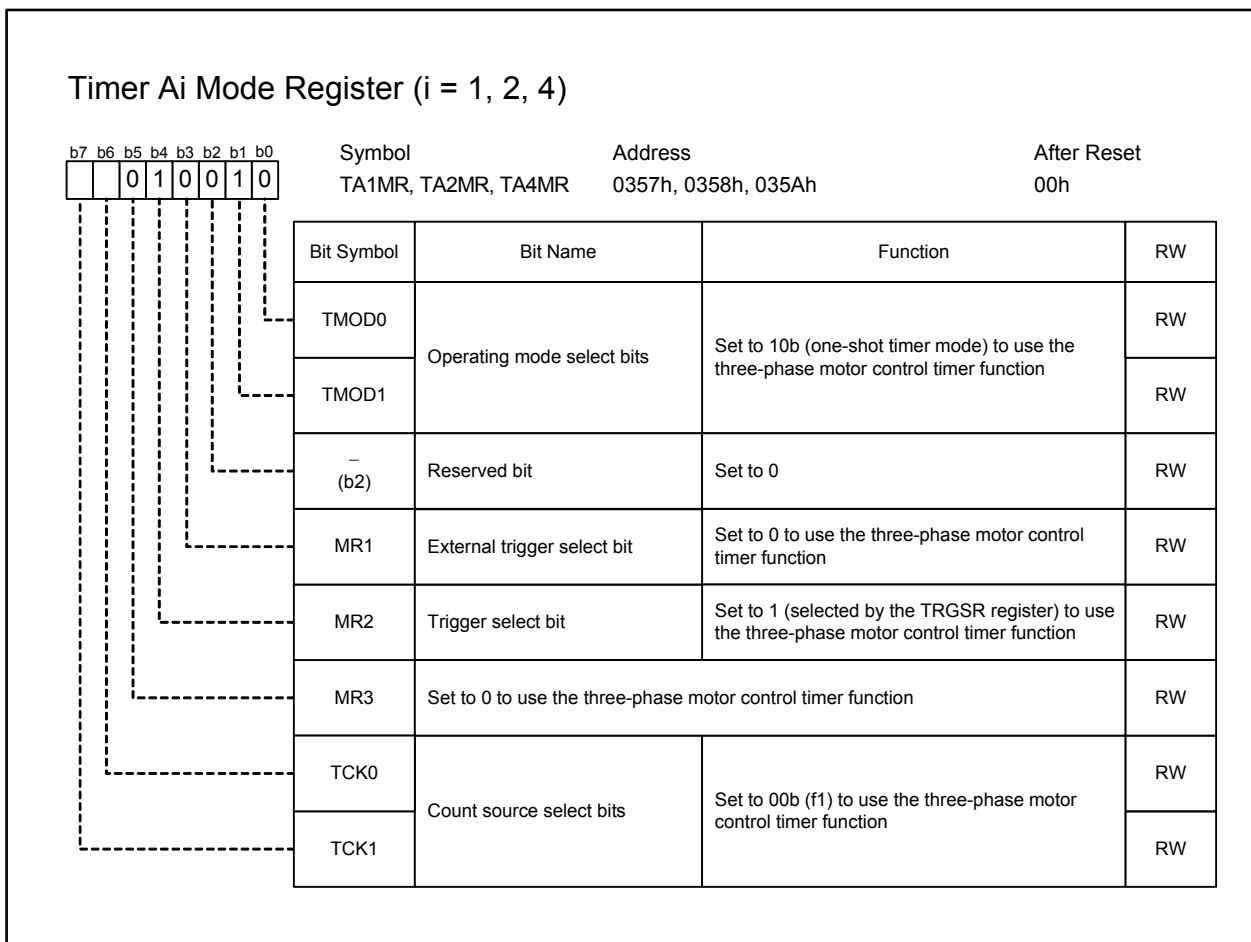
Timer Ai Mode Register (i = 1, 2, 4)

b7 b6 b5 b4 b3 b2 b1 b0

0 1 0 0 1 0

| Symbol | Address | After Reset |
|---|---|---|
| TA1MR, TA2MR, TA4MR | 0357h, 0358h, 035Ah | 00h |

| Bit Symbol | Bit Name | Function | RW |
|---|---|---|---|
| TMOD0 | Operating mode select bits | Set to 10b (one-shot timer mode) to use the three-phase motor control timer function | RW |
| TMOD1 | | | RW |
| − (b2) | Reserved bit | Set to 0 | RW |
| MR1 | External trigger select bit | Set to 0 to use the three-phase motor control timer function | RW |
| MR2 | Trigger select bit | Set to 1 (selected by the TRGSR register) to use the three-phase motor control timer function | RW |
| MR3 | Set to 0 to use the three-phase motor control timer function | | RW |
| TCK0 | Count source select bits | Set to 00b (f1) to use the three-phase motor control timer function | RW |
| TCK1 | | | RW |